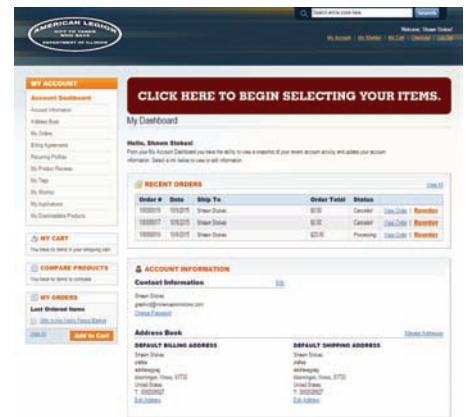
AMERICAN LEGION
DEPARTMENT OF ILLINOIS

Search entire store here... Search

Welcome, Shawn Stokes!
My Account | My Wishlist | My Cart | Checkout | Log Out

MY ACCOUNT
Account Dashboard
Account Information
Address Book
My Orders
Billing Agreements
Recurring Profiles
My Product Reviews
My Tags
My Wishlist
My Applications
My Downloadable Products

MY CART
You have no items in your shopping cart.

COMPARE PRODUCTS
You have no items to compare.

MY ORDERS
Last Ordered Items
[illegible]
View All Add to Cart

CLICK HERE TO BEGIN SELECTING YOUR ITEMS.

My Dashboard

Hello, Shawn Stokes!
From your My Account Dashboard you have the ability to view a snapshot of your recent account activity and update your account information. Select a link below to view or edit information.

RECENT ORDERS View All

| Order # | Date | Ship To | Order Total | Status | |
|---|---|---|---|---|---|
| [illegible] | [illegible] | Shawn Stokes | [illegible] | Canceled | View Order \| Reorder |
| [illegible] | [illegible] | Shawn Stokes | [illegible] | Canceled | View Order \| Reorder |
| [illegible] | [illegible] | Shawn Stokes | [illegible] | Processing | View Order \| Reorder |

ACCOUNT INFORMATION
Contact Information Edit
Shawn Stokes
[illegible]
Change Password

Address Book Manage Addresses
DEFAULT BILLING ADDRESS
Shawn Stokes
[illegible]
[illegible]
Bloomington, Illinois, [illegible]
United States
T: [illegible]
Edit Address

DEFAULT SHIPPING ADDRESS
Shawn Stokes
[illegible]
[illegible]
Bloomington, Illinois, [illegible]
United States
T: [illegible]
Edit Address